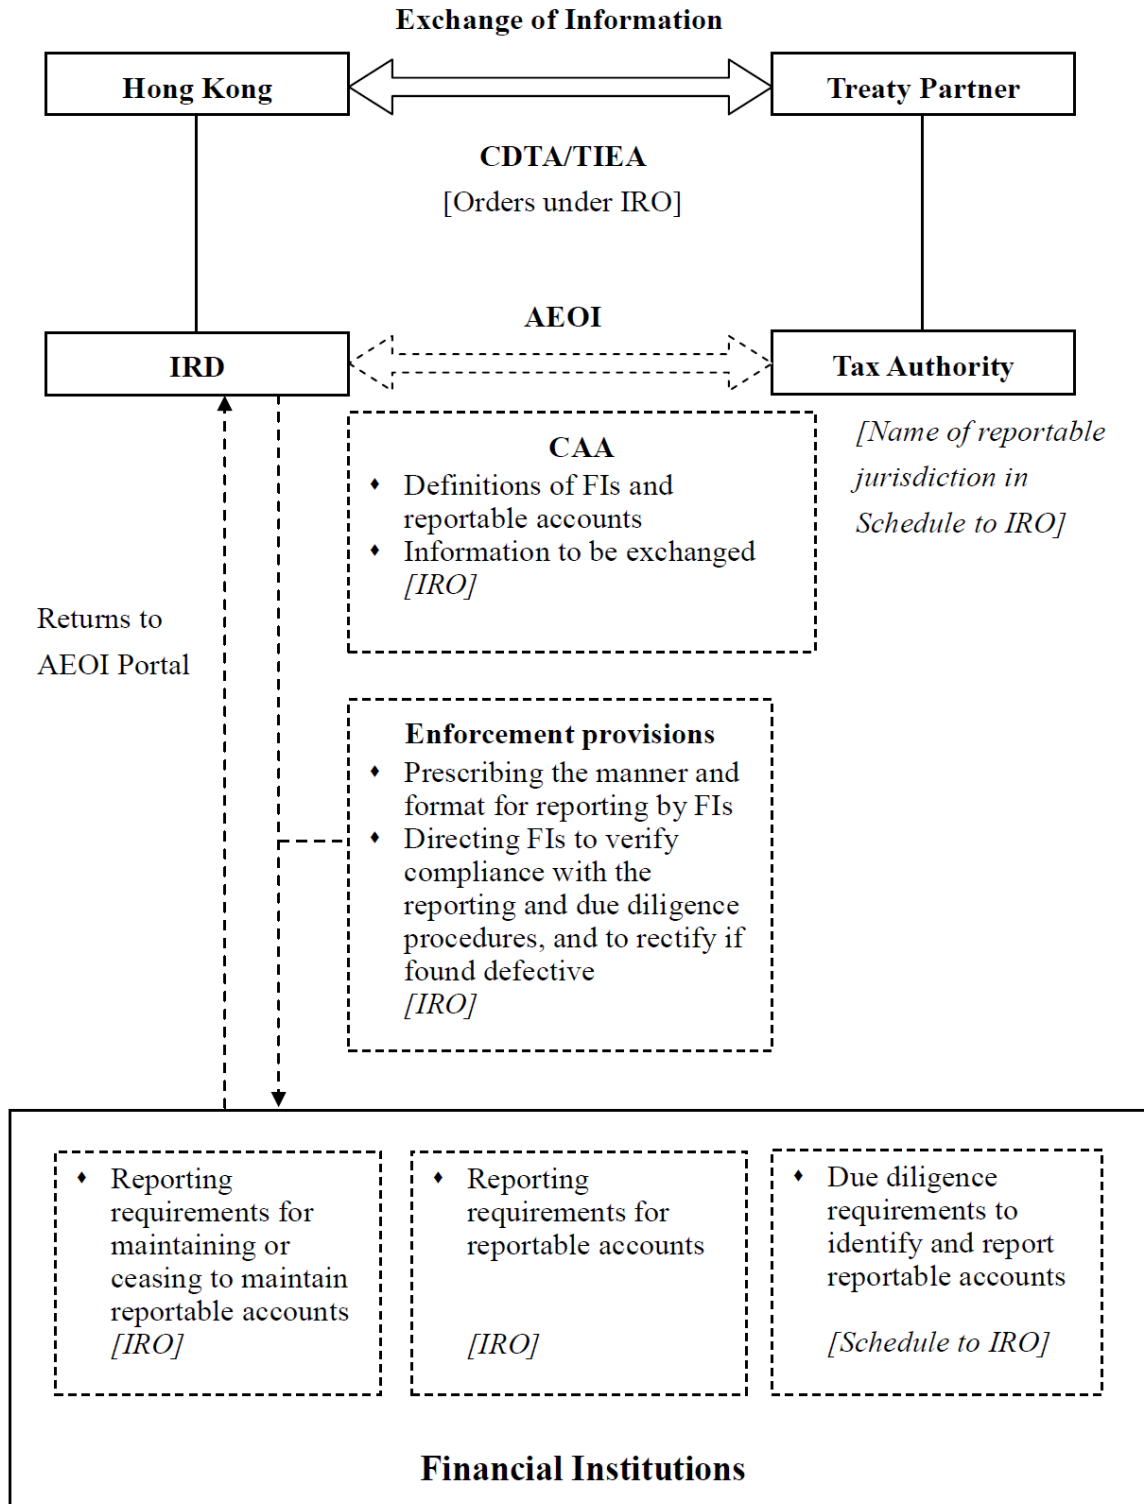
Exchange of Information

Hong Kong

Treaty Partner

CDTA/TIEA
[Orders under IRO]

AEOI

IRD

Tax Authority

CAA
- Definitions of FIs and reportable accounts
- Information to be exchanged
[IRO]

[Name of reportable jurisdiction in Schedule to IRO]

Returns to AEOI Portal

Enforcement provisions
- Prescribing the manner and format for reporting by FIs
- Directing FIs to verify compliance with the reporting and due diligence procedures, and to rectify if found defective
[IRO]

- Reporting requirements for maintaining or ceasing to maintain reportable accounts
[IRO]

- Reporting requirements for reportable accounts
[IRO]

- Due diligence requirements to identify and report reportable accounts
[Schedule to IRO]

Financial Institutions